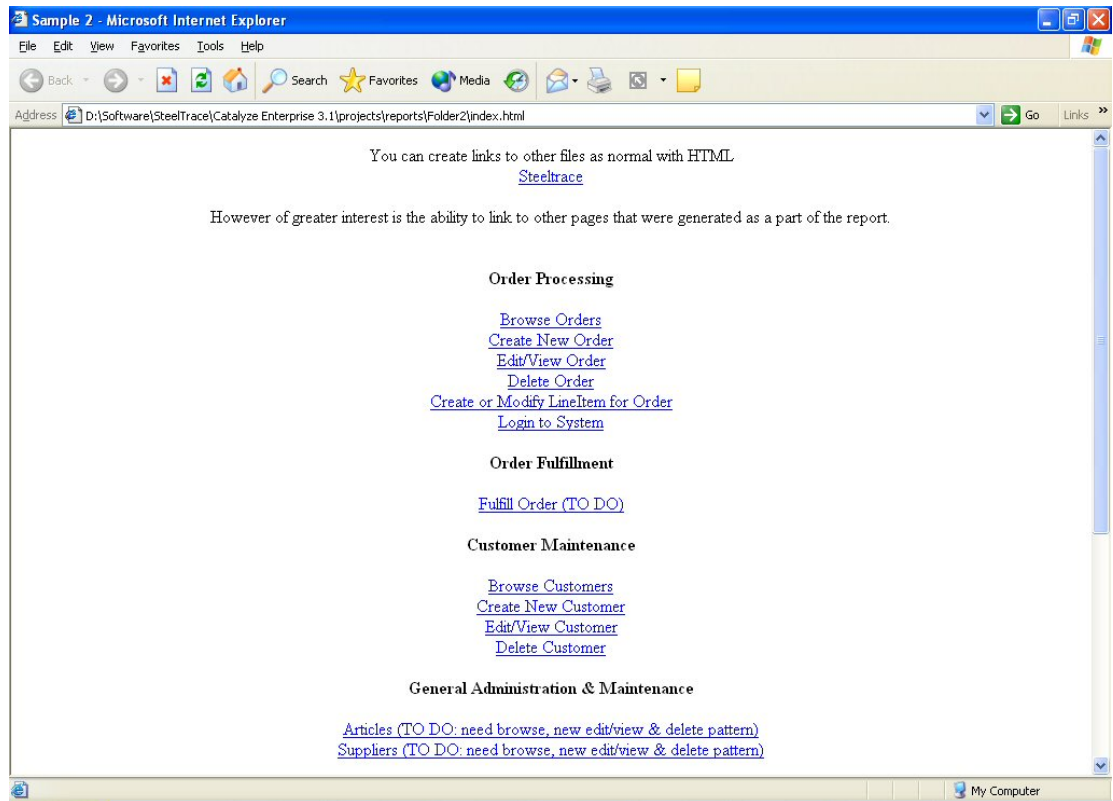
Sample 2 - Microsoft Internet Explorer

File Edit View Favorites Tools Help

Back Search Favorites Media

Address D:\Software\SteelTrace\Catalyze Enterprise 3.1\projects\reports\Folder2\index.html Go Links »

You can create links to other files as normal with HTML
Steeltrace

However of greater interest is the ability to link to other pages that were generated as a part of the report.

**Order Processing**

Browse Orders
Create New Order
Edit/View Order
Delete Order
Create or Modify LineItem for Order
Login to System

**Order Fulfillment**

Fulfill Order (TO DO)

**Customer Maintenance**

Browse Customers
Create New Customer
Edit/View Customer
Delete Customer

**General Administration & Maintenance**

Articles (TO DO: need browse, new edit/view & delete pattern)
Suppliers (TO DO: need browse, new edit/view & delete pattern)

My Computer